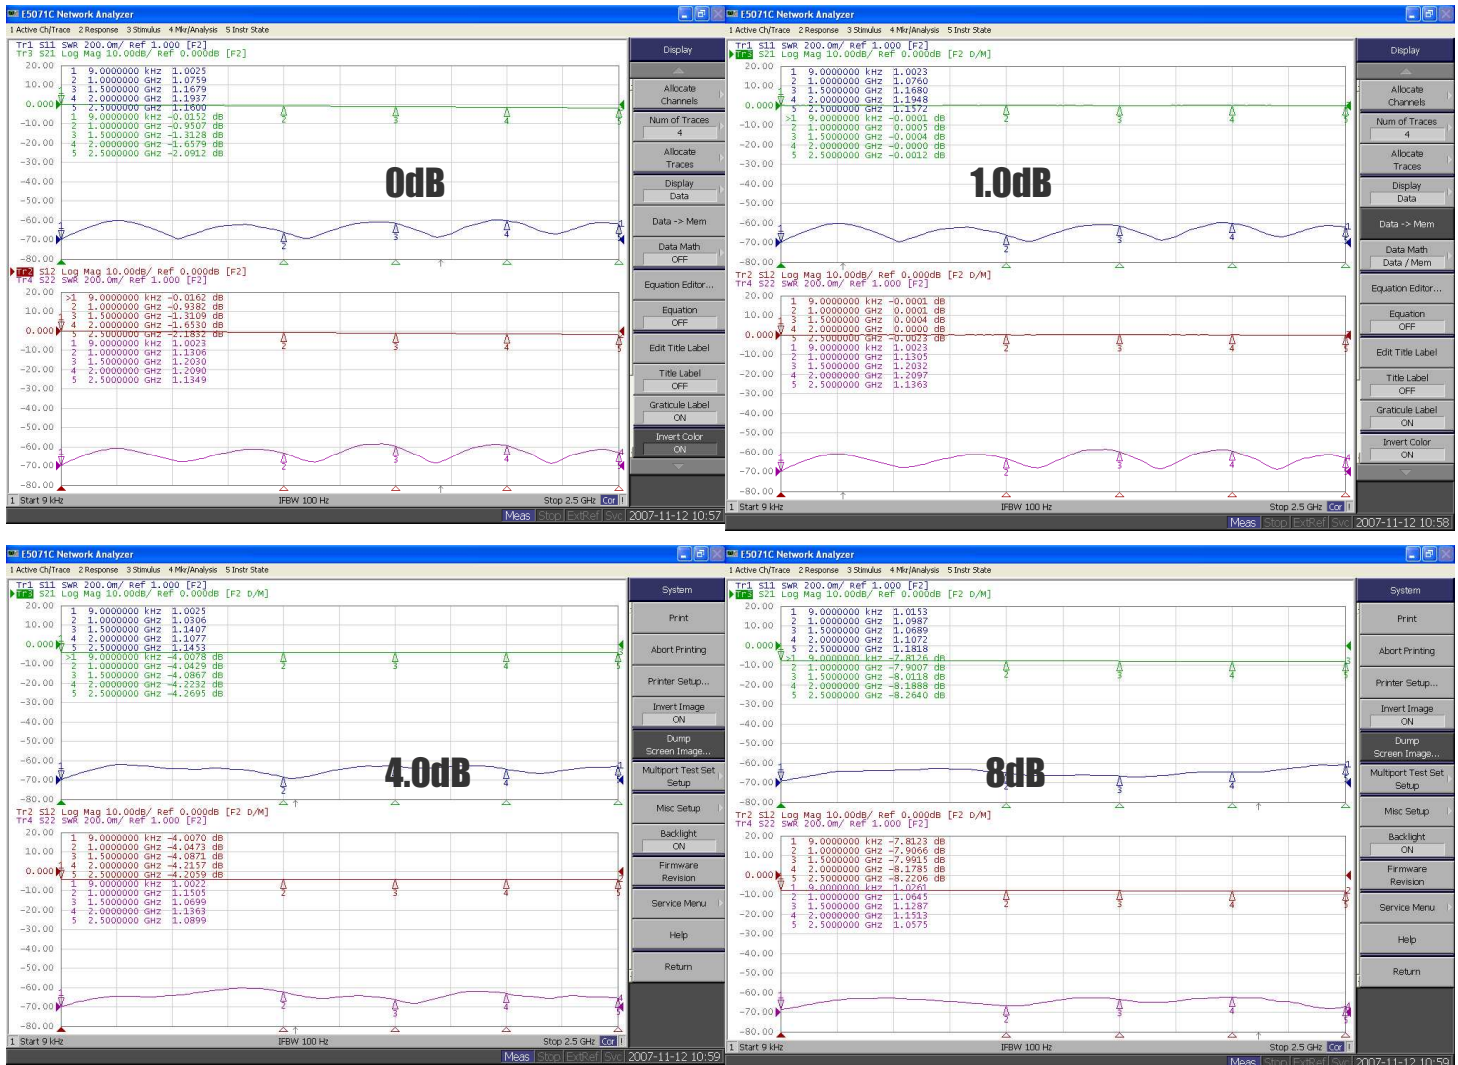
E5071C Network Analyzer
1 Active Ch/Trace 2 Response 3 Stimulus 4 Mkr/Analysis 5 Instr State
Tr1 S11 SWR 200.0m/ Ref 1.000 [F2]
Tr3 S21 Log Mag 10.00dB/ Ref 0.000dB [F2]
1 9.0000000 kHz 1.0025
2 1.0000000 GHz 1.0759
3 1.5000000 GHz 1.1679
4 2.0000000 GHz 1.1937
5 2.5000000 GHz 1.1600
1 9.0000000 kHz -0.0152 dB
2 1.0000000 GHz -0.9507 dB
3 1.5000000 GHz -1.3128 dB
4 2.0000000 GHz -1.6579 dB
5 2.5000000 GHz -2.0912 dB
0dB
Tr2 S12 Log Mag 10.00dB/ Ref 0.000dB [F2]
Tr4 S22 SWR 200.0m/ Ref 1.000 [F2]
>1 9.0000000 kHz -0.0162 dB
2 1.0000000 GHz -0.9382 dB
3 1.5000000 GHz -1.3109 dB
4 2.0000000 GHz -1.6530 dB
5 2.5000000 GHz -2.1832 dB
1 9.0000000 kHz 1.0023
2 1.0000000 GHz 1.1306
3 1.5000000 GHz 1.2030
4 2.0000000 GHz 1.2090
5 2.5000000 GHz 1.1349
20.00 10.00 0.000 -10.00 -20.00 -30.00 -40.00 -50.00 -60.00 -70.00 -80.00
1 Start 9 kHz IFBW 100 Hz Stop 2.5 GHz Cor
Display
Allocate Channels
Num of Traces 4
Allocate Traces
Display Data
Data -> Mem
Data Math OFF
Equation Editor...
Equation OFF
Edit Title Label
Title Label OFF
Graticule Label ON
Invert Color ON
Meas Stop ExtRef Svc 2007-11-12 10:57

E5071C Network Analyzer
1 Active Ch/Trace 2 Response 3 Stimulus 4 Mkr/Analysis 5 Instr State
Tr1 S11 SWR 200.0m/ Ref 1.000 [F2]
Tr3 S21 Log Mag 10.00dB/ Ref 0.000dB [F2 D/M]
1 9.0000000 kHz 1.0023
2 1.0000000 GHz 1.0760
3 1.5000000 GHz 1.1680
4 2.0000000 GHz 1.1948
5 2.5000000 GHz 1.1572
>1 9.0000000 kHz -0.0001 dB
2 1.0000000 GHz 0.0005 dB
3 1.5000000 GHz -0.0004 dB
4 2.0000000 GHz -0.0000 dB
5 2.5000000 GHz -0.0012 dB
1.0dB
Tr2 S12 Log Mag 10.00dB/ Ref 0.000dB [F2 D/M]
Tr4 S22 SWR 200.0m/ Ref 1.000 [F2]
1 9.0000000 kHz -0.0001 dB
2 1.0000000 GHz 0.0001 dB
3 1.5000000 GHz 0.0004 dB
4 2.0000000 GHz 0.0000 dB
5 2.5000000 GHz -0.0023 dB
1 9.0000000 kHz 1.0023
2 1.0000000 GHz 1.1305
3 1.5000000 GHz 1.2032
4 2.0000000 GHz 1.2097
5 2.5000000 GHz 1.1363
1 Start 9 kHz IFBW 100 Hz Stop 2.5 GHz Cor
Display
Allocate Channels
Num of Traces 4
Allocate Traces
Display Data
Data -> Mem
Data Math Data / Mem
Equation Editor...
Equation OFF
Edit Title Label
Title Label OFF
Graticule Label ON
Invert Color ON
Meas Stop ExtRef Svc 2007-11-12 10:58

E5071C Network Analyzer
1 Active Ch/Trace 2 Response 3 Stimulus 4 Mkr/Analysis 5 Instr State
Tr1 S11 SWR 200.0m/ Ref 1.000 [F2]
Tr3 S21 Log Mag 10.00dB/ Ref 0.000dB [F2 D/M]
1 9.0000000 kHz 1.0025
2 1.0000000 GHz 1.0306
3 1.5000000 GHz 1.1407
4 2.0000000 GHz 1.1077
5 2.5000000 GHz 1.1453
>1 9.0000000 kHz -4.0078 dB
2 1.0000000 GHz -4.0429 dB
3 1.5000000 GHz -4.0867 dB
4 2.0000000 GHz -4.2157 dB
5 2.5000000 GHz -4.2695 dB
4.0dB
Tr2 S12 Log Mag 10.00dB/ Ref 0.000dB [F2 D/M]
Tr4 S22 SWR 200.0m/ Ref 1.000 [F2]
1 9.0000000 kHz -4.0070 dB
2 1.0000000 GHz -4.0473 dB
3 1.5000000 GHz -4.0871 dB
4 2.0000000 GHz -4.2190 dB
5 2.5000000 GHz -4.2059 dB
1 9.0000000 kHz 1.0022
2 1.0000000 GHz 1.1505
3 1.5000000 GHz 1.0699
4 2.0000000 GHz 1.1363
5 2.5000000 GHz 1.0899
1 Start 9 kHz IFBW 100 Hz Stop 2.5 GHz Cor
System
Print
Abort Printing
Printer Setup...
Invert Image ON
Dump Screen Image...
Multiport Test Set Setup
Misc Setup
Backlight ON
Firmware Revision
Service Menu
Help
Return
Meas Stop ExtRef Svc 2007-11-12 10:59

E5071C Network Analyzer
1 Active Ch/Trace 2 Response 3 Stimulus 4 Mkr/Analysis 5 Instr State
Tr1 S11 SWR 200.0m/ Ref 1.000 [F2]
Tr3 S21 Log Mag 10.00dB/ Ref 0.000dB [F2 D/M]
1 9.0000000 kHz 1.0153
2 1.0000000 GHz 1.0987
3 1.5000000 GHz 1.0689
4 2.0000000 GHz 1.1072
5 2.5000000 GHz 1.1818
>1 9.0000000 kHz -7.8126 dB
2 1.0000000 GHz -7.9007 dB
3 1.5000000 GHz -8.0118 dB
4 2.0000000 GHz -8.1888 dB
5 2.5000000 GHz -8.2640 dB
8dB
Tr2 S12 Log Mag 10.00dB/ Ref 0.000dB [F2 D/M]
Tr4 S22 SWR 200.0m/ Ref 1.000 [F2]
1 9.0000000 kHz -7.8123 dB
2 1.0000000 GHz -7.9066 dB
3 1.5000000 GHz -7.9915 dB
4 2.0000000 GHz -8.1785 dB
5 2.5000000 GHz -8.2206 dB
1 9.0000000 kHz 1.0261
2 1.0000000 GHz 1.0645
3 1.5000000 GHz 1.1287
4 2.0000000 GHz 1.1513
5 2.5000000 GHz 1.0575
1 Start 9 kHz IFBW 100 Hz Stop 2.5 GHz Cor
System
Print
Abort Printing
Printer Setup...
Invert Image ON
Dump Screen Image...
Multiport Test Set Setup
Misc Setup
Backlight ON
Firmware Revision
Service Menu
Help
Return
Meas Stop ExtRef Svc 2007-11-12 10:59